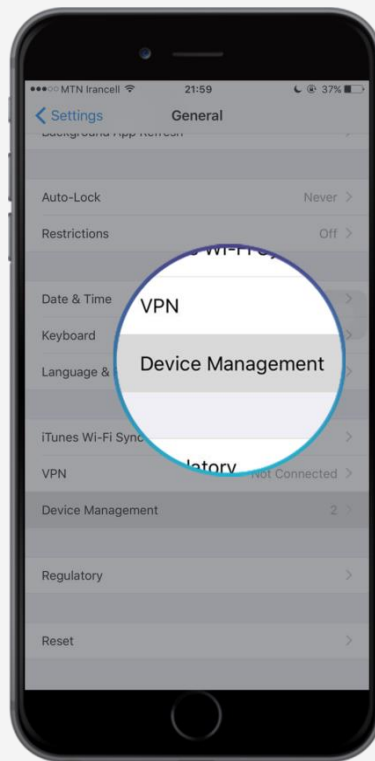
●●●○○ MTN Irancell 21:59 37%
< Settings General
Background App Refresh

Auto-Lock Never >
Restrictions Off >

Date & Time >
Keyboard >
Language & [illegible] >

iTunes Wi-Fi Sync >
VPN Not Connected >
Device Management 2 >

Regulatory >

Reset >

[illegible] Wi-Fi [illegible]
VPN
Device Management
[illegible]latory